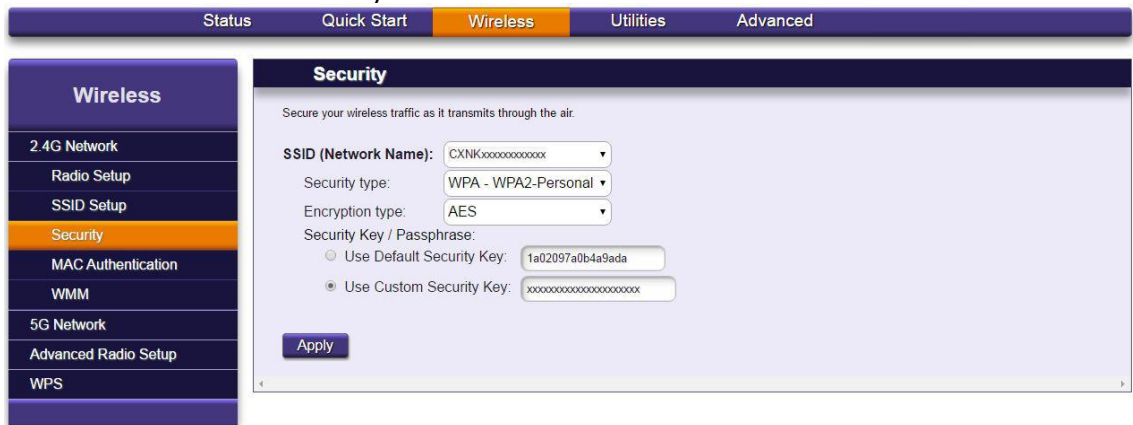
Status Quick Start Wireless Utilities Advanced

Wireless

2.4G Network
Radio Setup
SSID Setup
Security
MAC Authentication
WMM
5G Network
Advanced Radio Setup
WPS

Security

Secure your wireless traffic as it transmits through the air.

SSID (Network Name): CXNKxxxxxxxxxxx

Security type: WPA - WPA2-Personal

Encryption type: AES

Security Key / Passphrase:

Use Default Security Key: 1a02097a0b4a9ada

Use Custom Security Key: xxxxxxxxxxxxxxxxxxxx

Apply